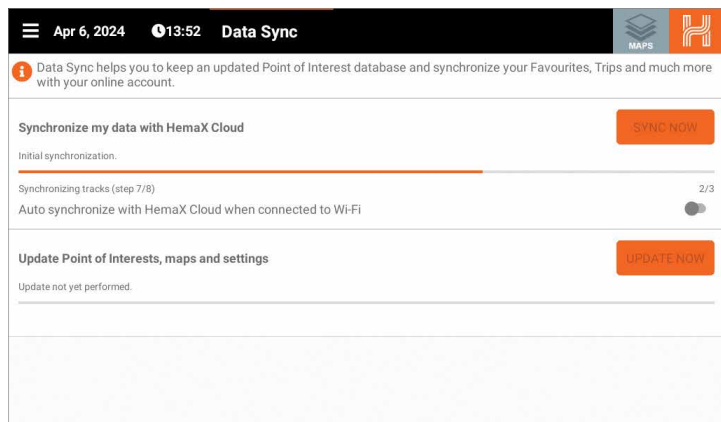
Apr 6, 2024 13:52 Data Sync

MAPS

Data Sync helps you to keep an updated Point of Interest database and synchronize your Favourites, Trips and much more with your online account.

Synchronize my data with HemaX Cloud

SYNC NOW

Initial synchronization.

Synchronizing tracks (step 7/8)

2/3

Auto synchronize with HemaX Cloud when connected to Wi-Fi

Update Point of Interests, maps and settings

UPDATE NOW

Update not yet performed.